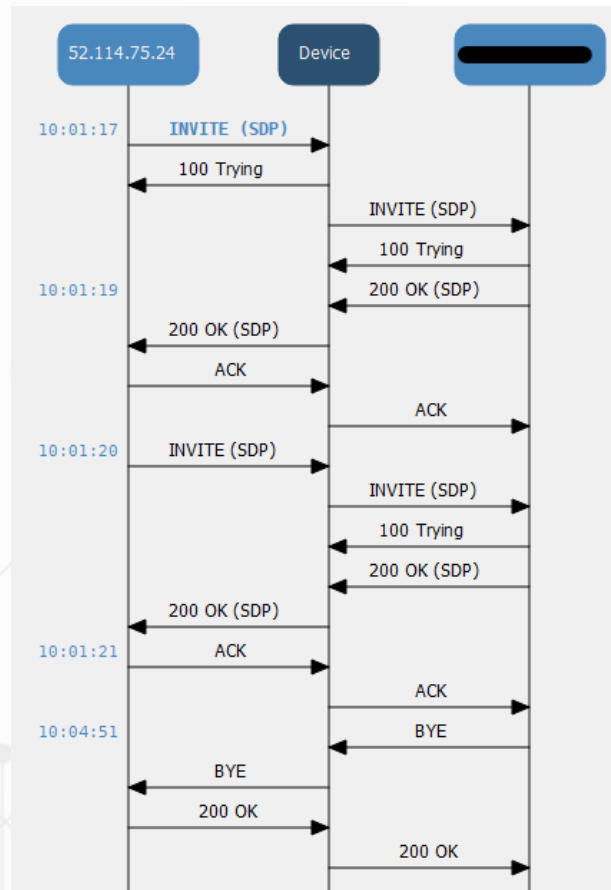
52.114.75.24

Device

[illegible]

10:01:17
INVITE (SDP)
100 Trying
INVITE (SDP)
100 Trying
10:01:19
200 OK (SDP)
200 OK (SDP)
ACK
ACK
10:01:20
INVITE (SDP)
INVITE (SDP)
100 Trying
200 OK (SDP)
200 OK (SDP)
10:01:21
ACK
ACK
10:04:51
BYE
BYE
200 OK
200 OK